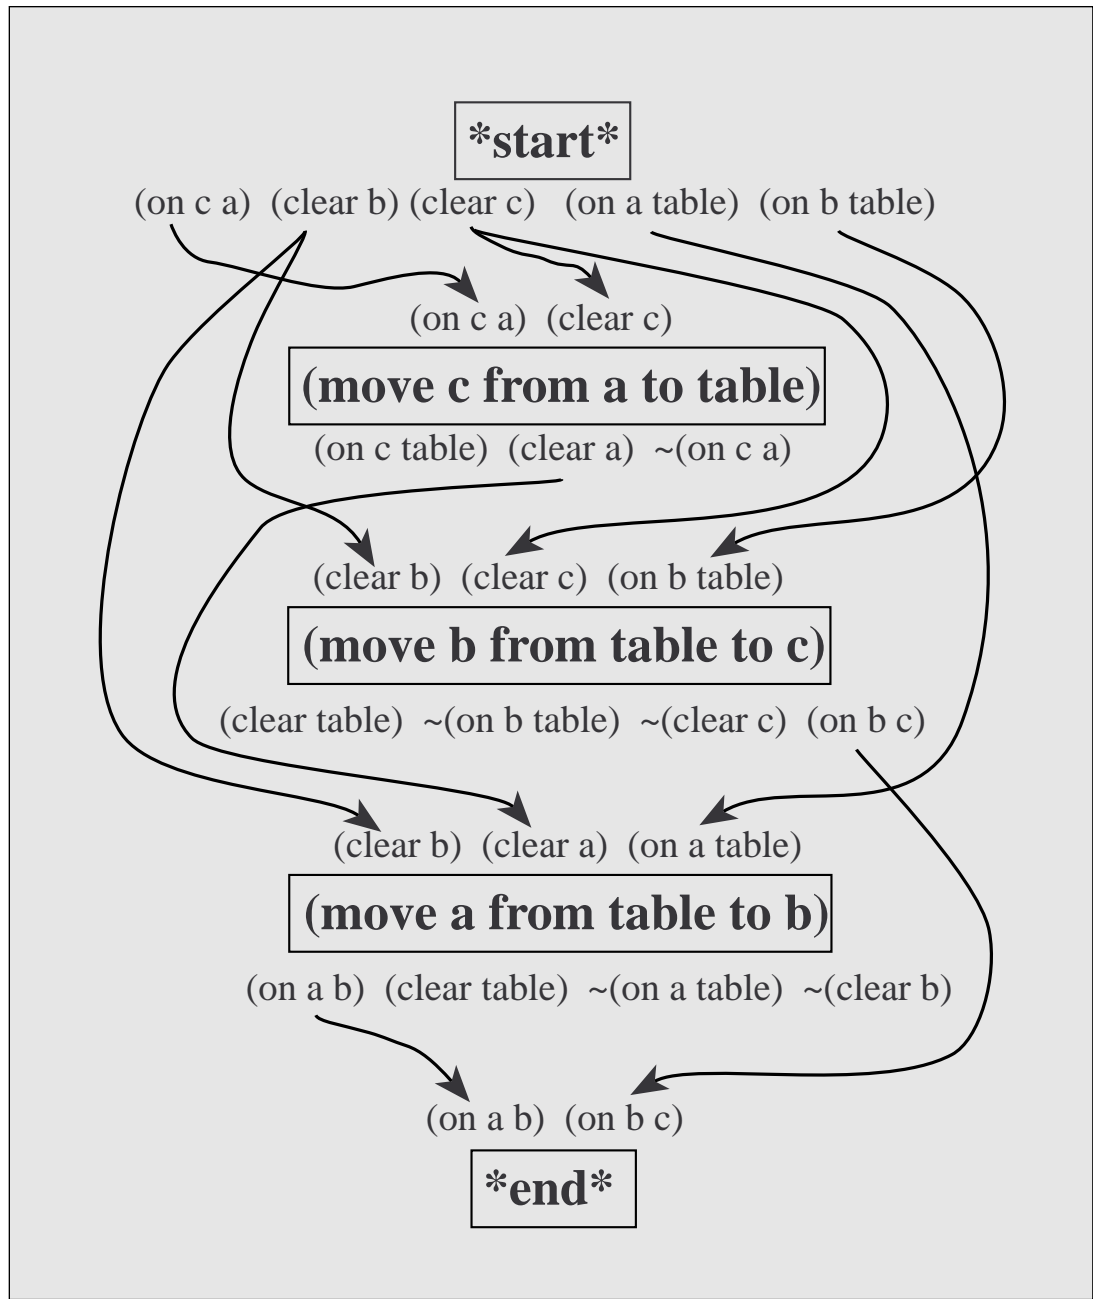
*start*

(on c a) (clear b) (clear c) (on a table) (on b table)

(on c a) (clear c)

(move c from a to table)

(on c table) (clear a) ~(on c a)

(clear b) (clear c) (on b table)

(move b from table to c)

(clear table) ~(on b table) ~(clear c) (on b c)

(clear b) (clear a) (on a table)

(move a from table to b)

(on a b) (clear table) ~(on a table) ~(clear b)

(on a b) (on b c)

*end*